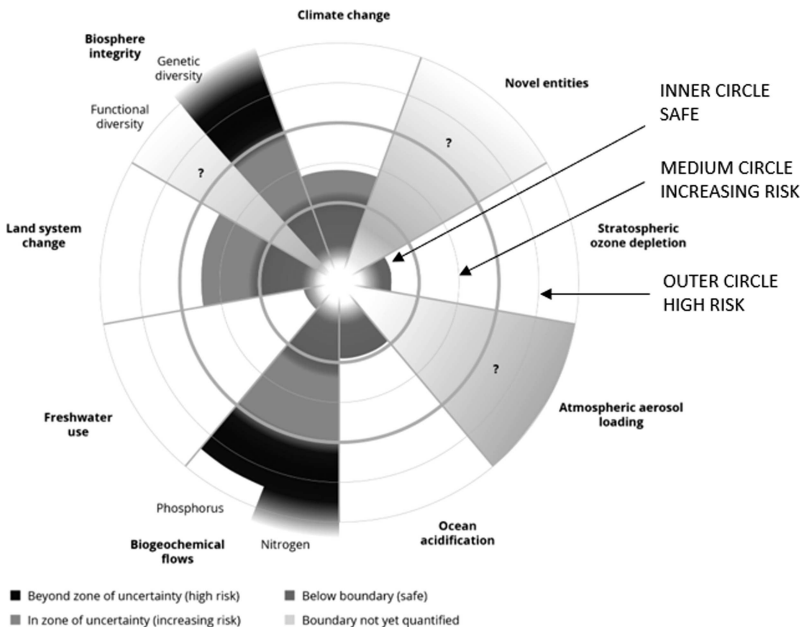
Climate change

Biosphere integrity

Genetic diversity

Functional diversity

Novel entities

INNER CIRCLE
SAFE

MEDIUM CIRCLE
INCREASING RISK

?

?

Land system change

Stratospheric ozone depletion

OUTER CIRCLE
HIGH RISK

?

Atmospheric aerosol loading

Freshwater use

Phosphorus

Biogeochemical flows

Nitrogen

Ocean acidification

Beyond zone of uncertainty (high risk)

Below boundary (safe)

In zone of uncertainty (increasing risk)

Boundary not yet quantified